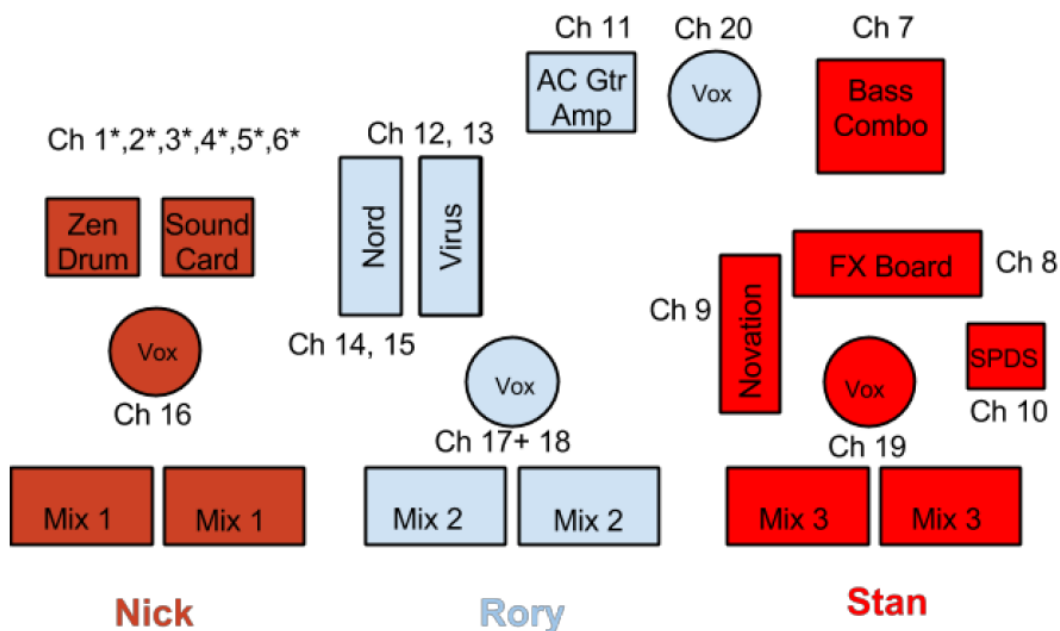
Ch 11
AC Gtr Amp
Ch 20
Vox
Ch 7
Bass Combo

Ch 1*,2*,3*,4*,5*,6*
Zen Drum
Sound Card
Vox
Ch 16

Ch 12, 13
Nord
Virus
Ch 14, 15
Vox
Ch 17+ 18

FX Board
Ch 8
Ch 9
Novation
SPDS
Vox
Ch 10
Ch 19

Mix 1
Mix 1
Mix 2
Mix 2
Mix 3
Mix 3

Nick
Rory
Stan